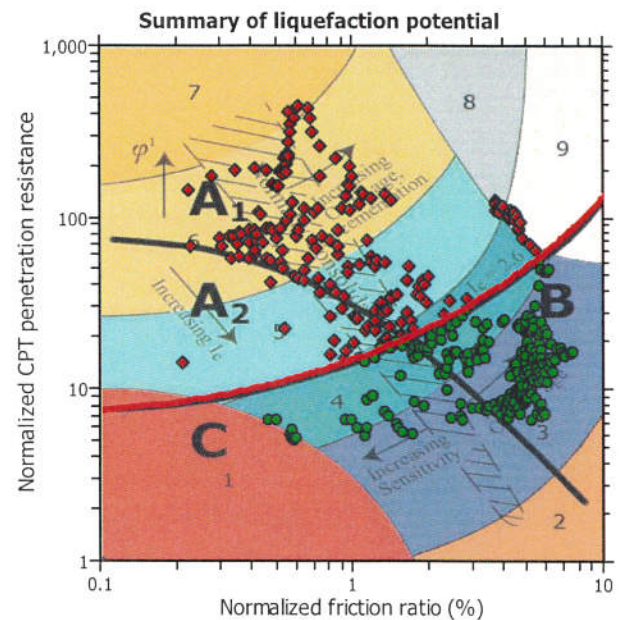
Summary of liquefaction potential

1,000
100
10
1

Normalized CPT penetration resistance

0.1
1
10

Normalized friction ratio (%)

7
8
9
6
5
4
3
2
1

$\varphi'$

$A_1$
$A_2$
B
C

Increasing OCR, age, cementation
Increasing $I_c$
Increasing Sensitivity
$I_c = 2.6$